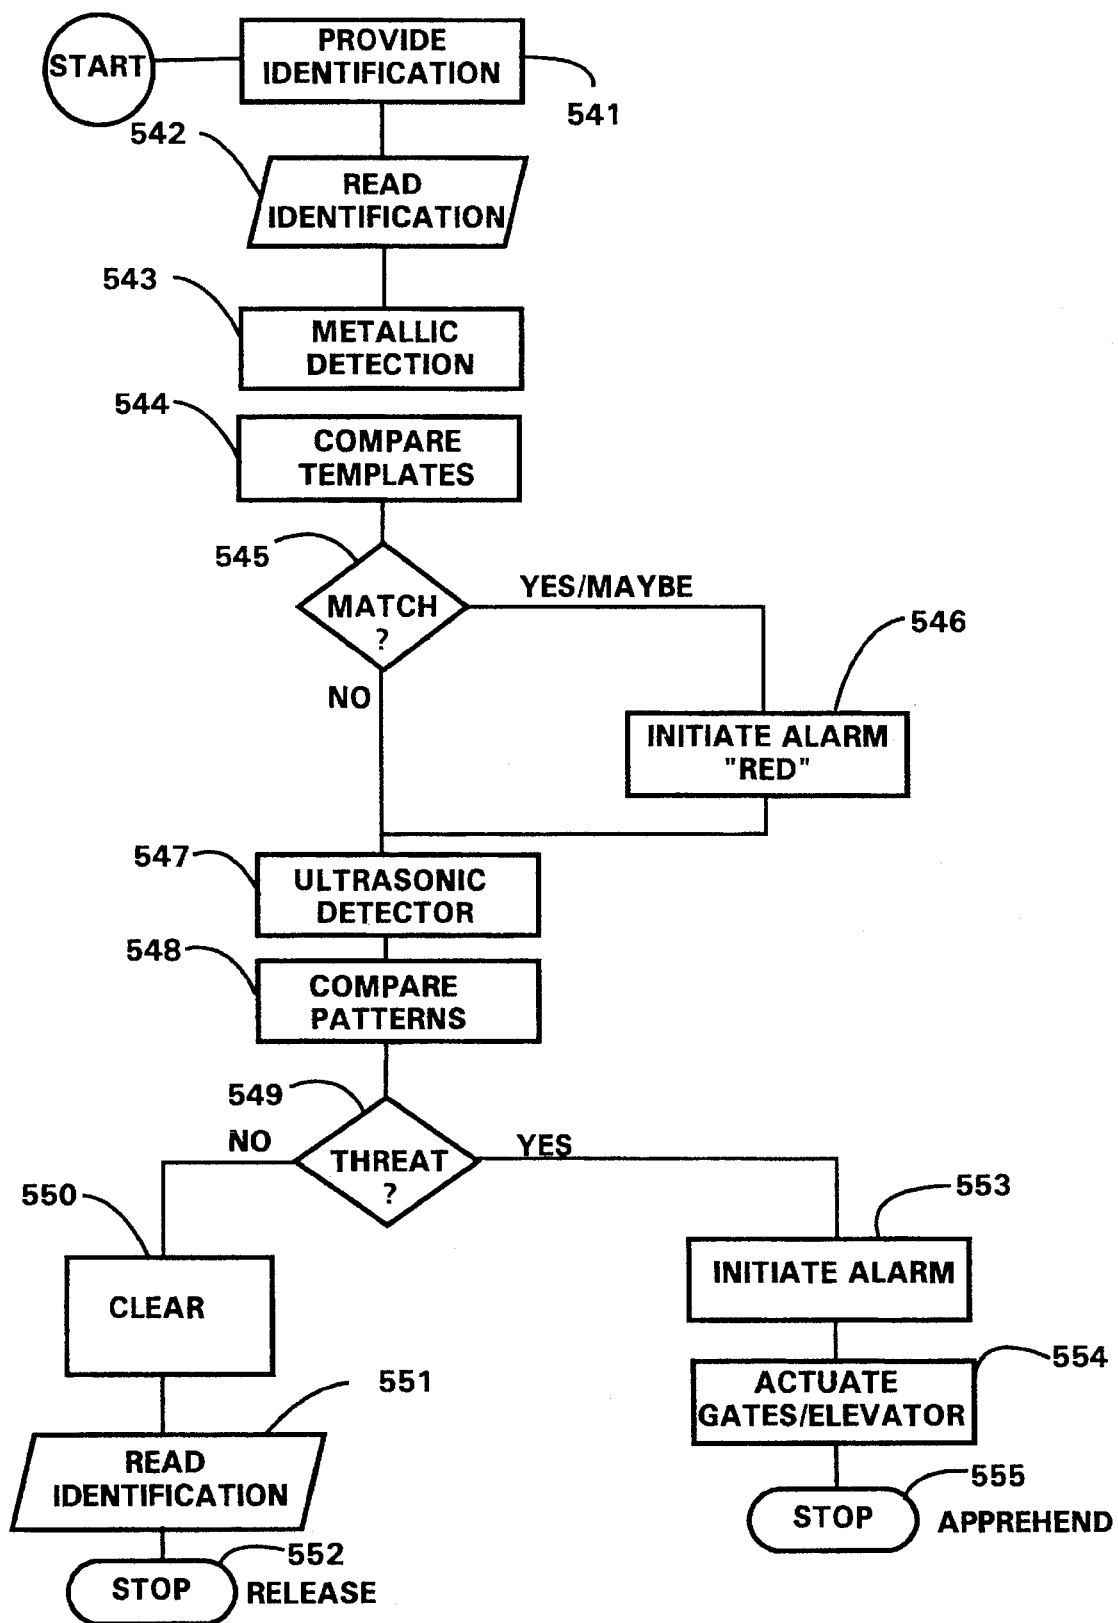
START

PROVIDE IDENTIFICATION

541

542

READ IDENTIFICATION

543

METALLIC DETECTION

544

COMPARE TEMPLATES

545

MATCH ?

YES/MAYBE

546

NO

INITIATE ALARM "RED"

547

ULTRASONIC DETECTOR

548

COMPARE PATTERNS

549

NO

THREAT ?

YES

550

553

CLEAR

INITIATE ALARM

551

554

ACTUATE GATES/ELEVATOR

READ IDENTIFICATION

555

STOP

APPREHEND

552

STOP

RELEASE